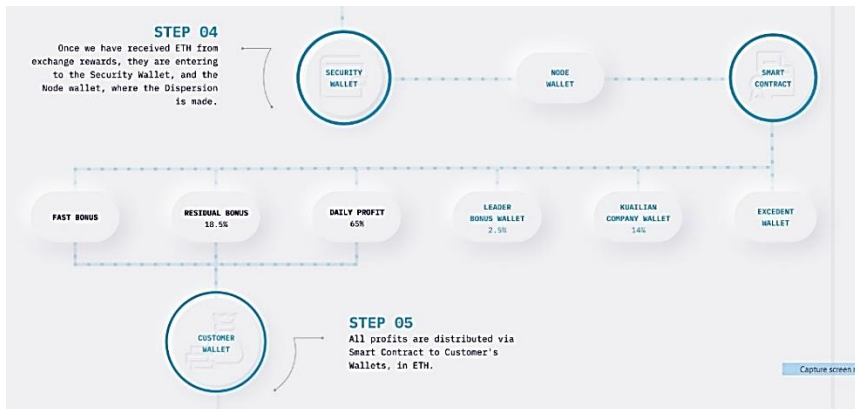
STEP 04
Once we have received ETH from exchange rewards, they are entering to the Security Wallet, and the Node wallet, where the Dispersion is made.

SECURITY WALLET

NODE WALLET

SMART CONTRACT

FAST BONUS

RESIDUAL BONUS
18.5%

DAILY PROFIT
65%

LEADER BONUS WALLET
2.5%

KUAILIAN COMPANY WALLET
14%

EXCEDENT WALLET

CUSTOMER WALLET

STEP 05
All profits are distributed via Smart Contract to Customer's Wallets, in ETH.

Capture screen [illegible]